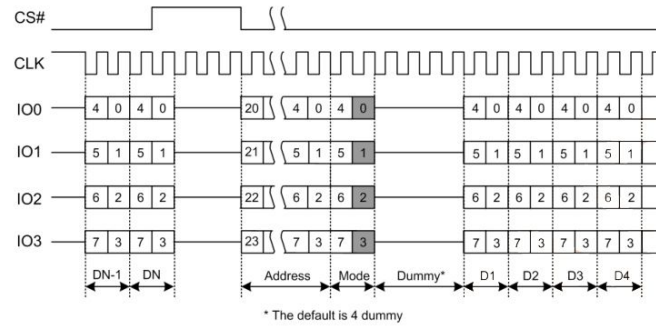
CS#

CLK

IO0 4 0 4 0 20 4 0 4 0 4 0 4 0 4 0 4 0

IO1 5 1 5 1 21 5 1 5 1 5 1 5 1 5 1 5 1

IO2 6 2 6 2 22 6 2 6 2 6 2 6 2 6 2 6 2

IO3 7 3 7 3 23 7 3 7 3 7 3 7 3 7 3 7 3

DN-1 DN Address Mode Dummy* D1 D2 D3 D4

* The default is 4 dummy